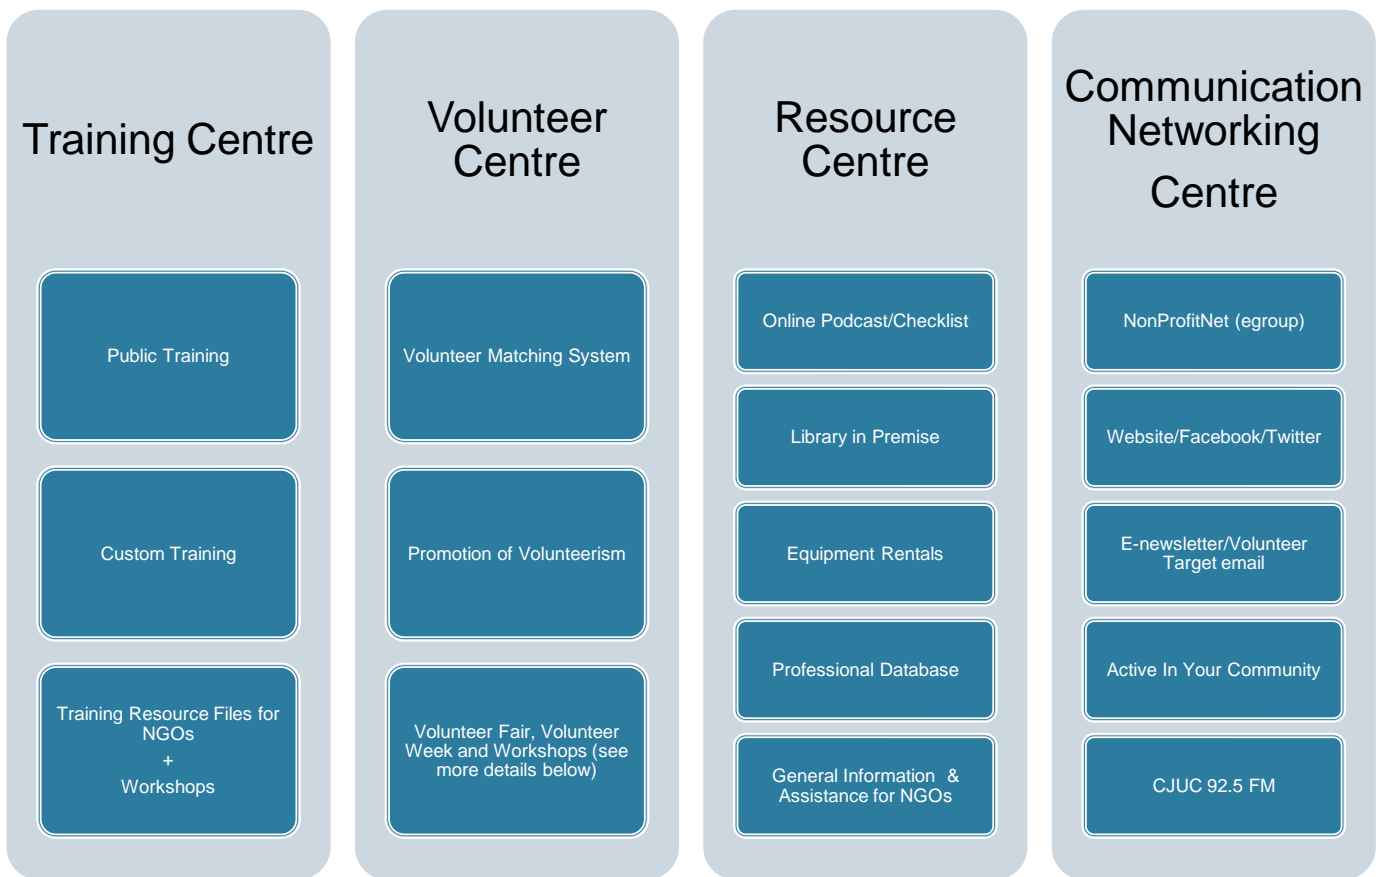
Training Centre

Public Training

Custom Training

Training Resource Files for NGOs
+
Workshops

Volunteer Centre

Volunteer Matching System

Promotion of Volunteerism

Volunteer Fair, Volunteer Week and Workshops (see more details below)

Resource Centre

Online Podcast/Checklist

Library in Premise

Equipment Rentals

Professional Database

General Information & Assistance for NGOs

Communication Networking Centre

NonProfitNet (egroup)

Website/Facebook/Twitter

E-newsletter/Volunteer Target email

Active In Your Community

CJUC 92.5 FM